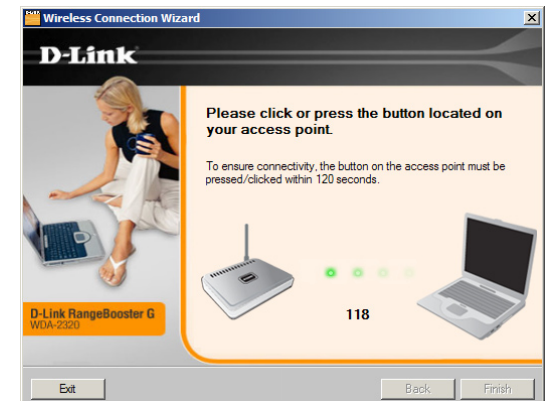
Wireless Connection Wizard

D-Link

Please click or press the button located on your access point.

To ensure connectivity, the button on the access point must be pressed/clicked within 120 seconds.

118

D-Link RangeBooster G
WDA-2320

Exit

Back

Finish